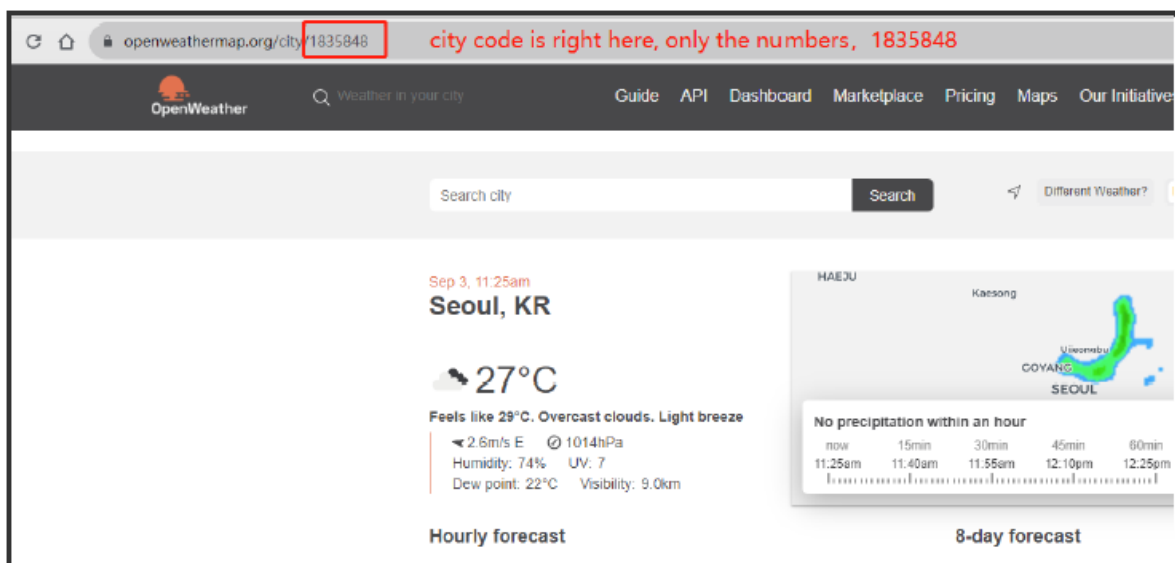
openweathermap.org/city/1835848 city code is right here, only the numbers, 1835848

OpenWeather Weather in your city Guide API Dashboard Marketplace Pricing Maps Our Initiative

Search city Search Different Weather?

Sep 3, 11:25am
Seoul, KR

27°C

Feels like 29°C. Overcast clouds. Light breeze
2.6m/s E 1014hPa
Humidity: 74% UV: 7
Dew point: 22°C Visibility: 9.0km

HAEJU
Kaesong
Uijeongbu
GOYANG
SEOUL

No precipitation within an hour
now 15min 30min 45min 60min
11:25am 11:40am 11:55am 12:10pm 12:25pm

Hourly forecast

8-day forecast